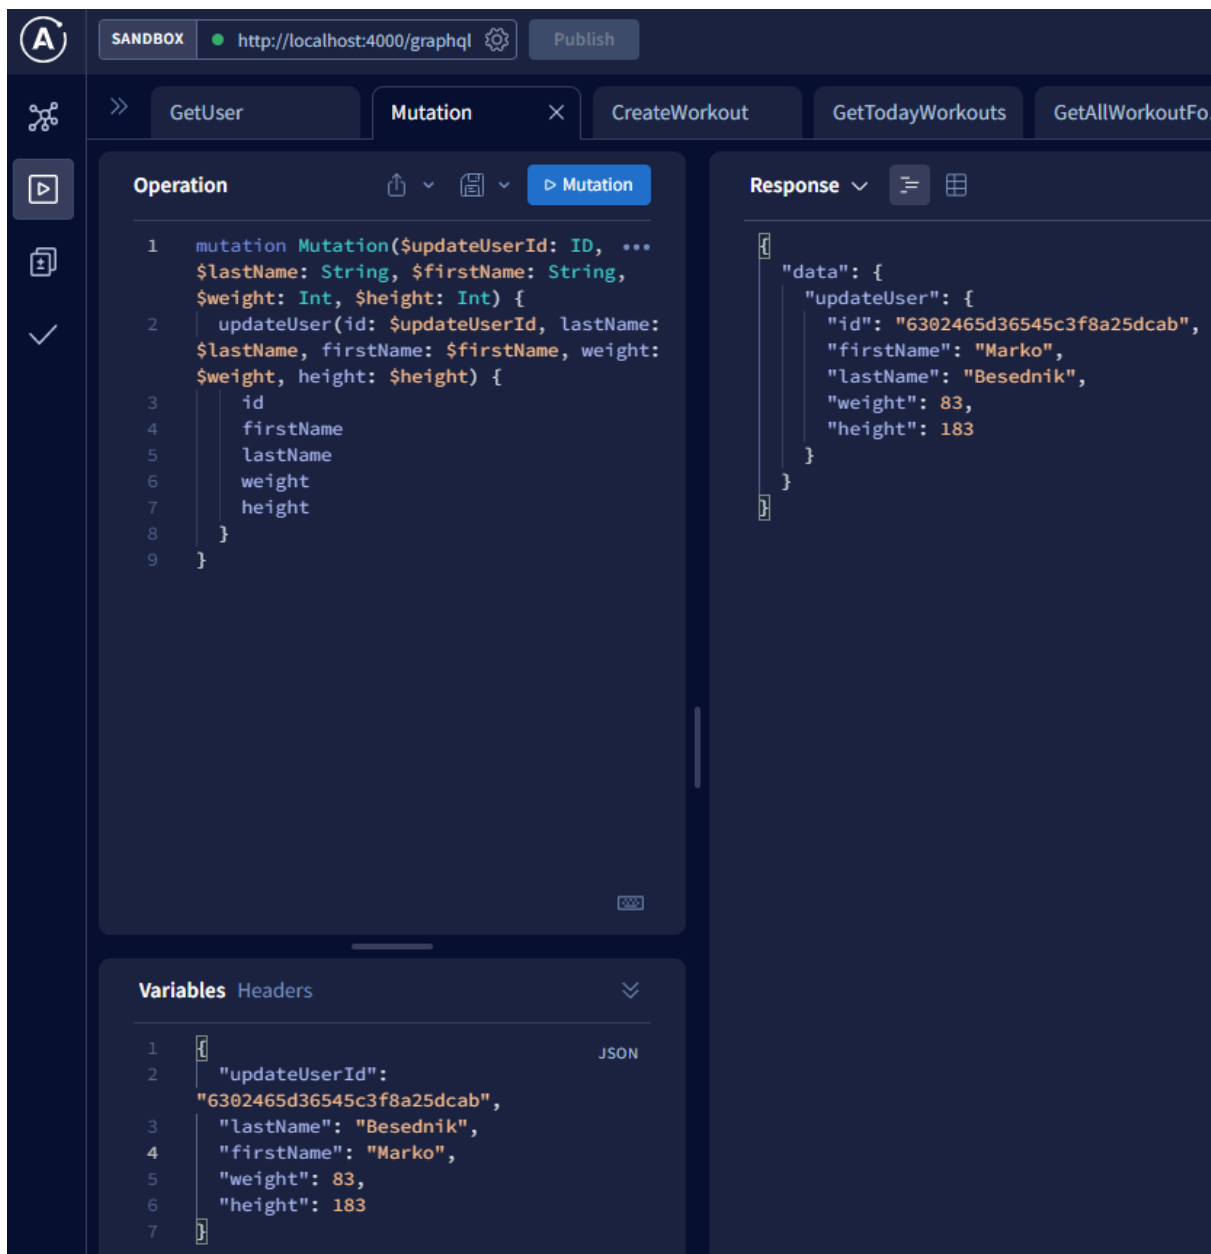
SANDBOX http://localhost:4000/graphql Publish

GetUser Mutation CreateWorkout GetTodayWorkouts GetAllWorkoutFo

Operation ▷ Mutation

1 mutation Mutation($updateUserId: ID, $lastName: String, $firstName: String, $weight: Int, $height: Int) {
2 updateUser(id: $updateUserId, lastName: $lastName, firstName: $firstName, weight: $weight, height: $height) {
3 id
4 firstName
5 lastName
6 weight
7 height
8 }
9 }

Response

{
"data": {
"updateUser": {
"id": "6302465d36545c3f8a25dcab",
"firstName": "Marko",
"lastName": "Besednik",
"weight": 83,
"height": 183
}
}
}

Variables Headers

JSON

1 {
2 "updateUserId": "6302465d36545c3f8a25dcab",
3 "lastName": "Besednik",
4 "firstName": "Marko",
5 "weight": 83,
6 "height": 183
7 }